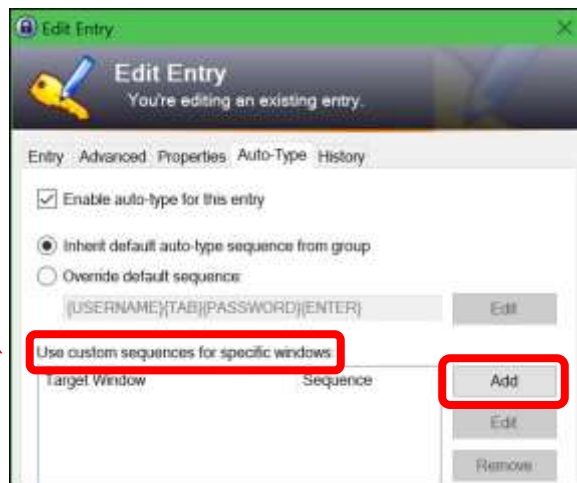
Edit Entry

Edit Entry
You're editing an existing entry.

Entry Advanced Properties Auto-Type History

Enable auto-type for this entry

Inherit default auto-type sequence from group

Override default sequence:

{USERNAME}{TAB}{PASSWORD}{ENTER}

Edit

Use custom sequences for specific windows:

Target Window Sequence

Add

Edit

Remove